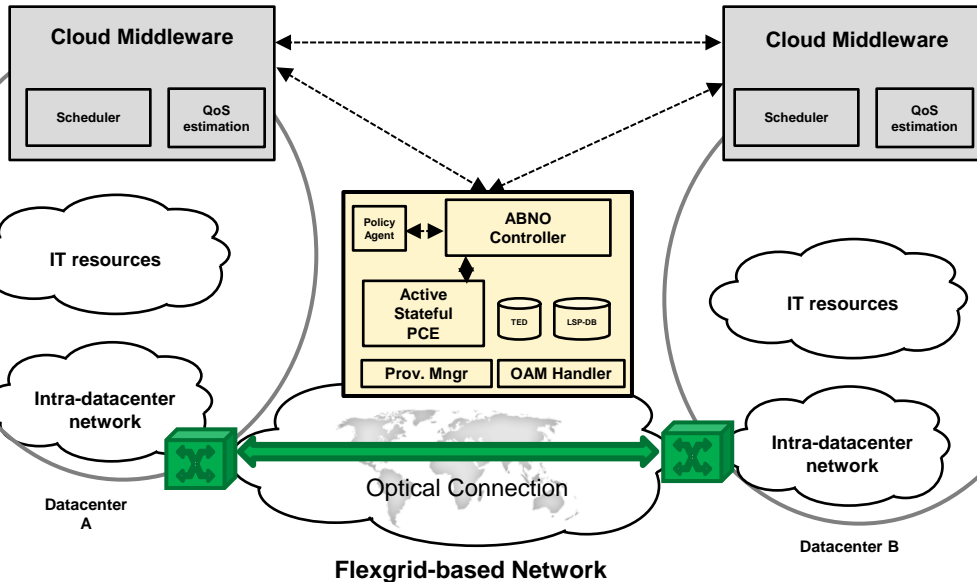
Cloud Middleware

Scheduler

QoS estimation

Cloud Middleware

Scheduler

QoS estimation

Policy Agent

ABNO Controller

Active Stateful PCE

TED

LSP-DB

Prov. Mngr

OAM Handler

IT resources

IT resources

Intra-datacenter network

Intra-datacenter network

Optical Connection

Datacenter A

Datacenter B

Flexgrid-based Network